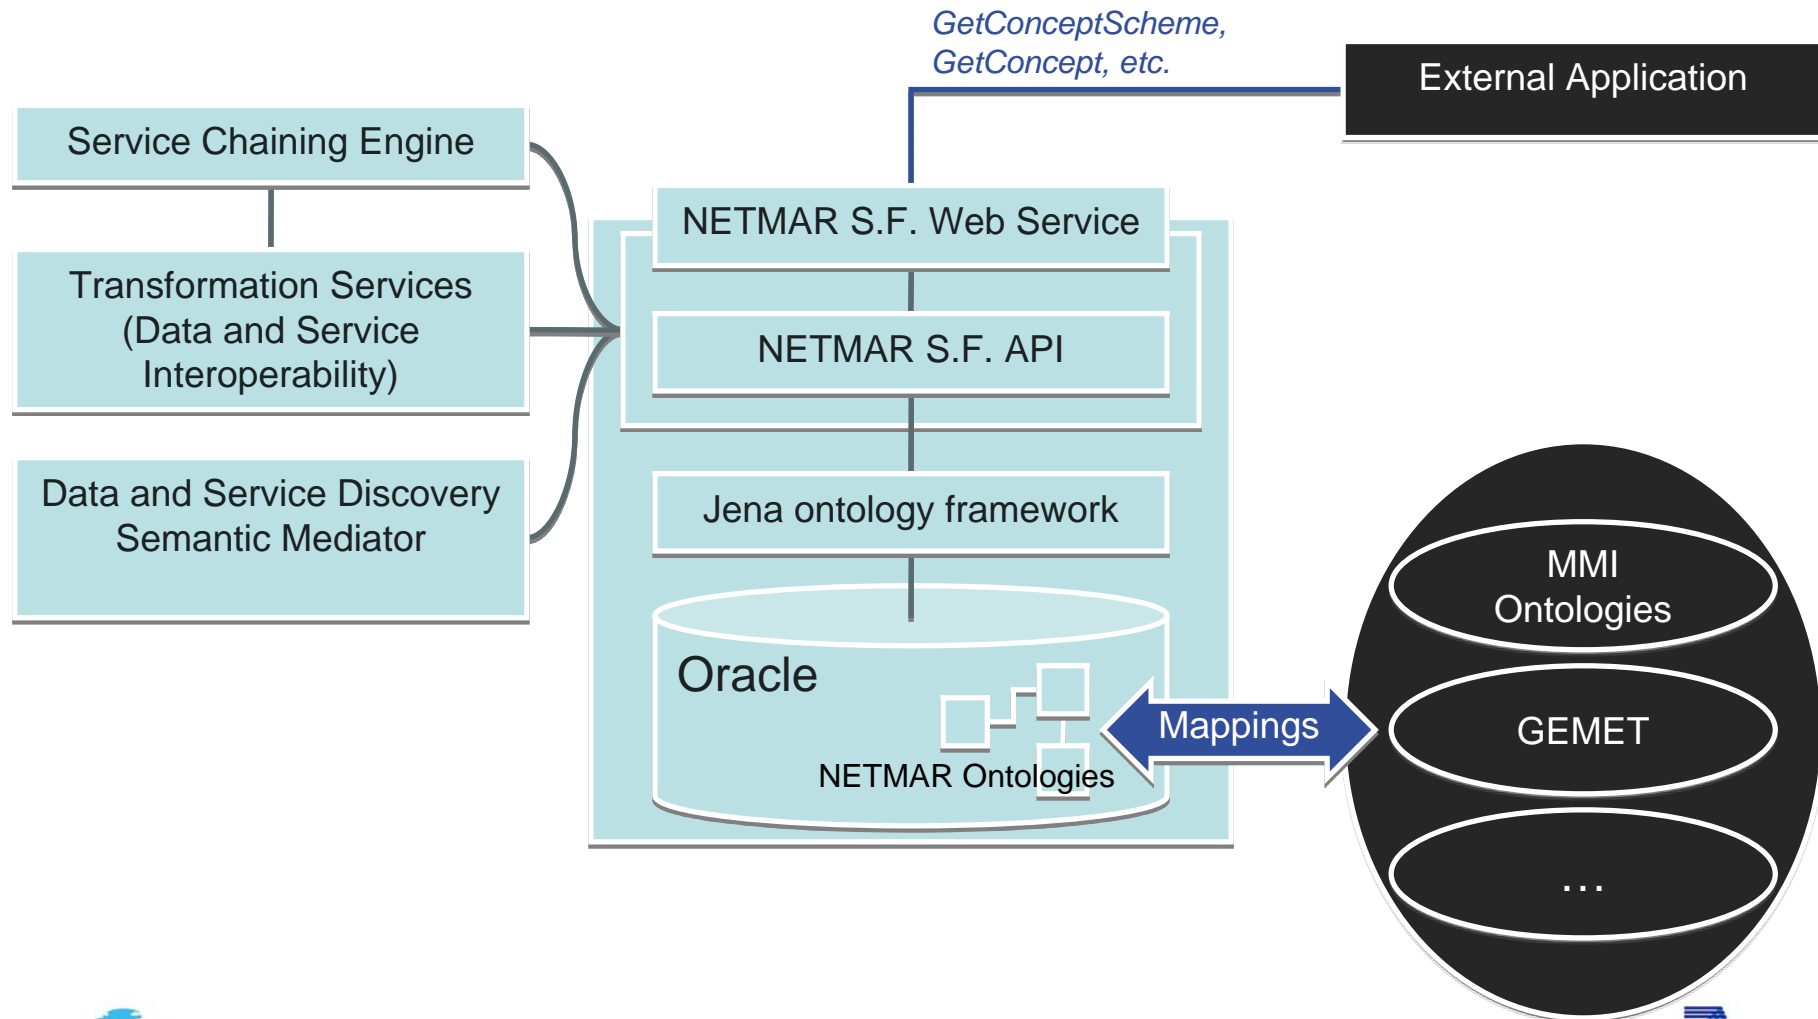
GetConceptScheme, GetConcept, etc.

External Application

Service Chaining Engine

Transformation Services (Data and Service Interoperability)

Data and Service Discovery Semantic Mediator

NETMAR S.F. Web Service

NETMAR S.F. API

Jena ontology framework

Oracle

NETMAR Ontologies

Mappings

MMI Ontologies

GEMET

...